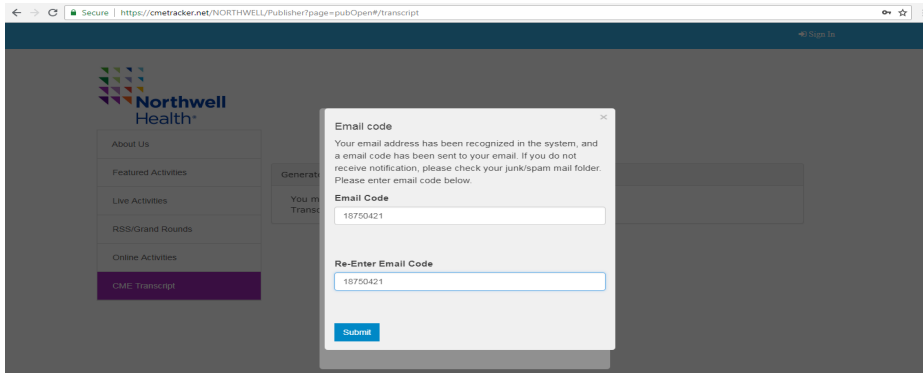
Secure | https://cmetracker.net/NORTHWELL/Publisher?page=pubOpen#/transcript

Sign In

Northwell Health

About Us

Featured Activities

Live Activities

RSS/Grand Rounds

Online Activities

CME Transcript

Generat

You m Transc

Email code

×

Your email address has been recognized in the system, and a email code has been sent to your email. If you do not receive notification, please check your junk/spam mail folder. Please enter email code below.

Email Code

18750421

Re-Enter Email Code

18750421

Submit